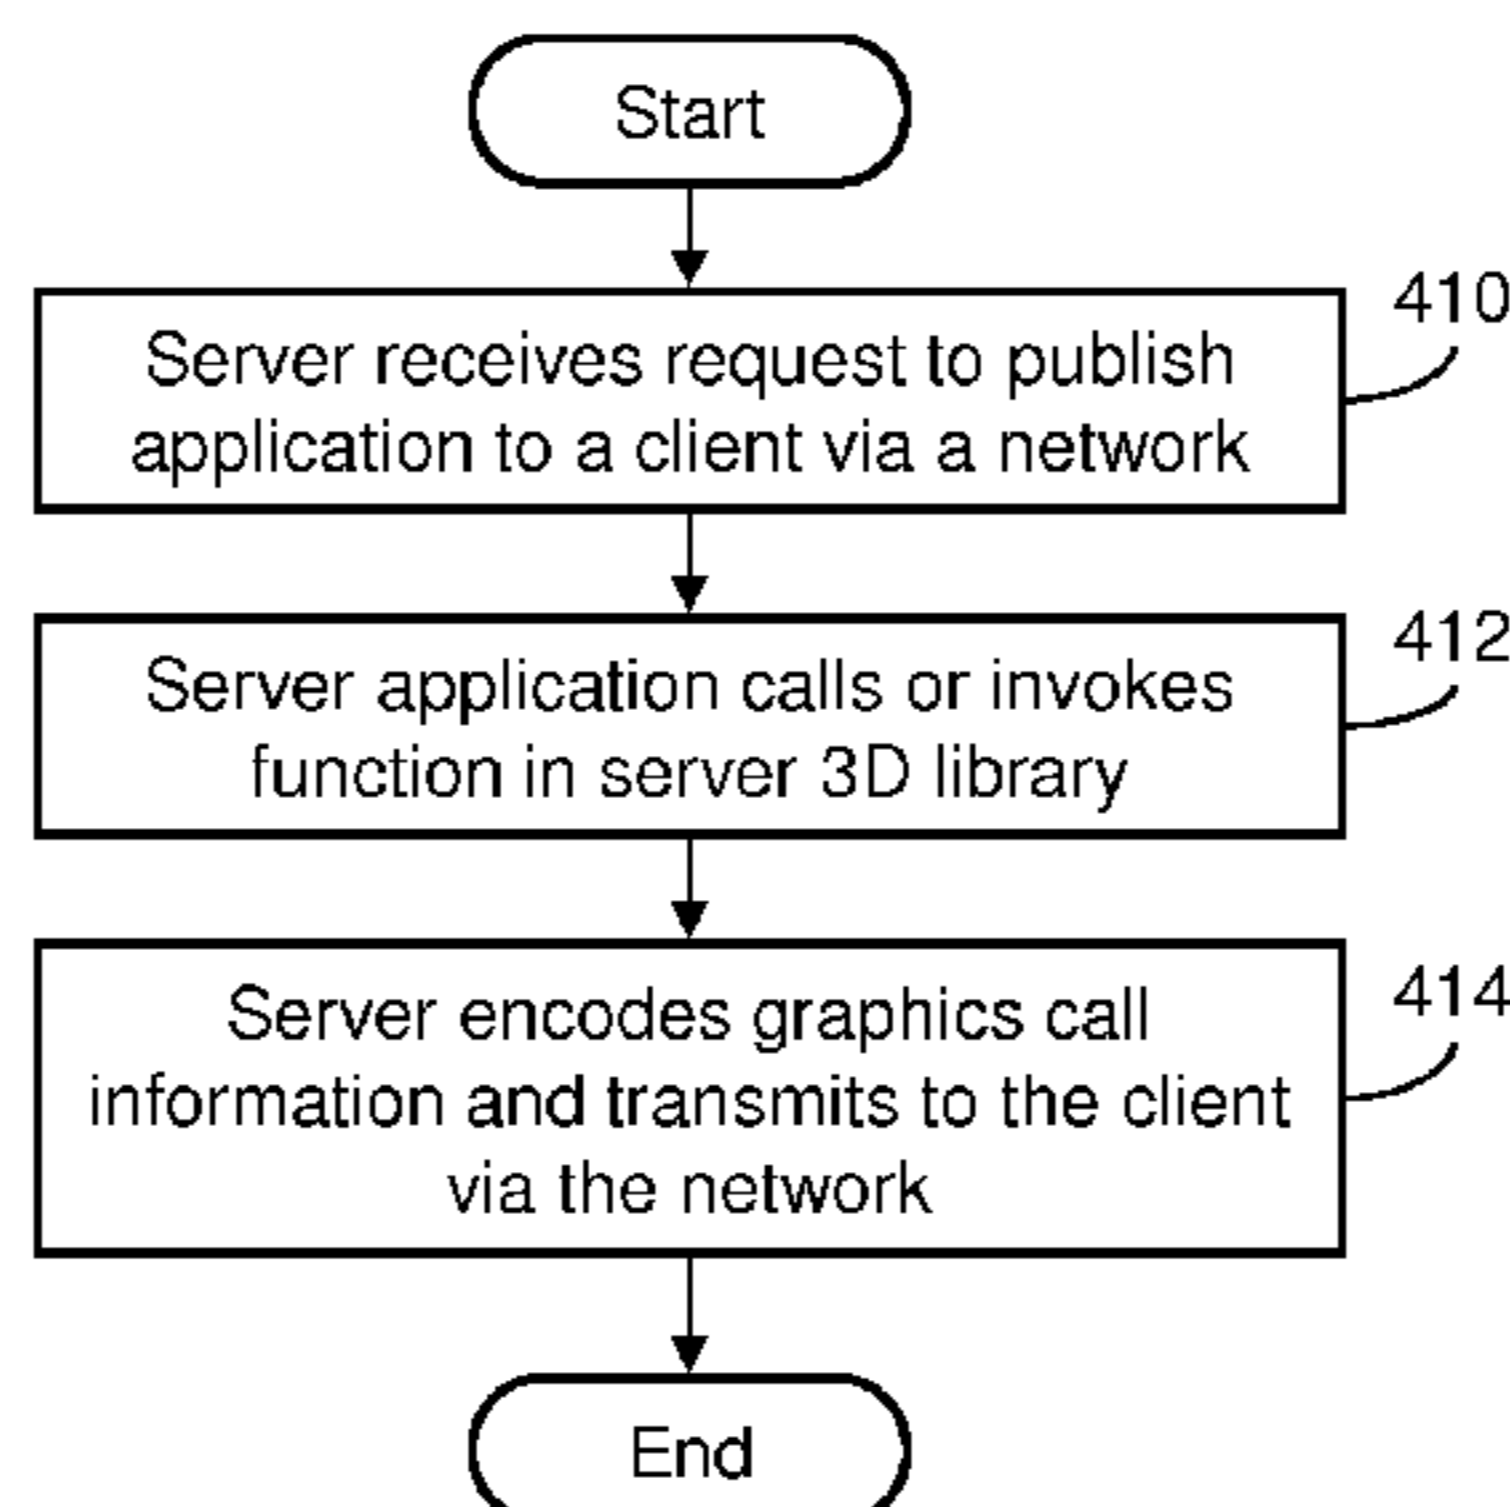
Start

Server receives request to publish application to a client via a network

410

Server application calls or invokes function in server 3D library

412

Server encodes graphics call information and transmits to the client via the network

414

End